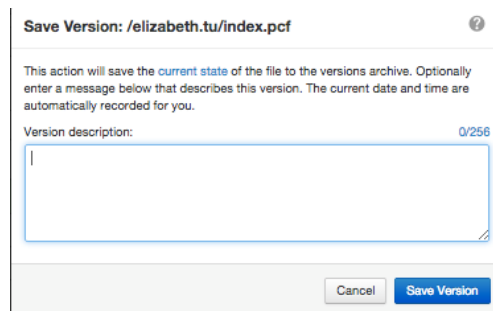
Save Version: /elizabeth.tu/index.pcf

This action will save the current state of the file to the versions archive. Optionally enter a message below that describes this version. The current date and time are automatically recorded for you.

Version description:

0/256

Cancel

Save Version